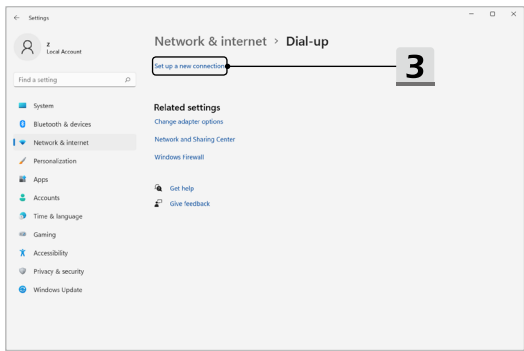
← Settings

z
Local Account

Find a setting

System
Bluetooth & devices
Network & internet
Personalization
Apps
Accounts
Time & language
Gaming
Accessibility
Privacy & security
Windows Update

Network & internet › Dial-up

Set up a new connection

3

Related settings
Change adapter options
Network and Sharing Center
Windows Firewall

Get help
Give feedback